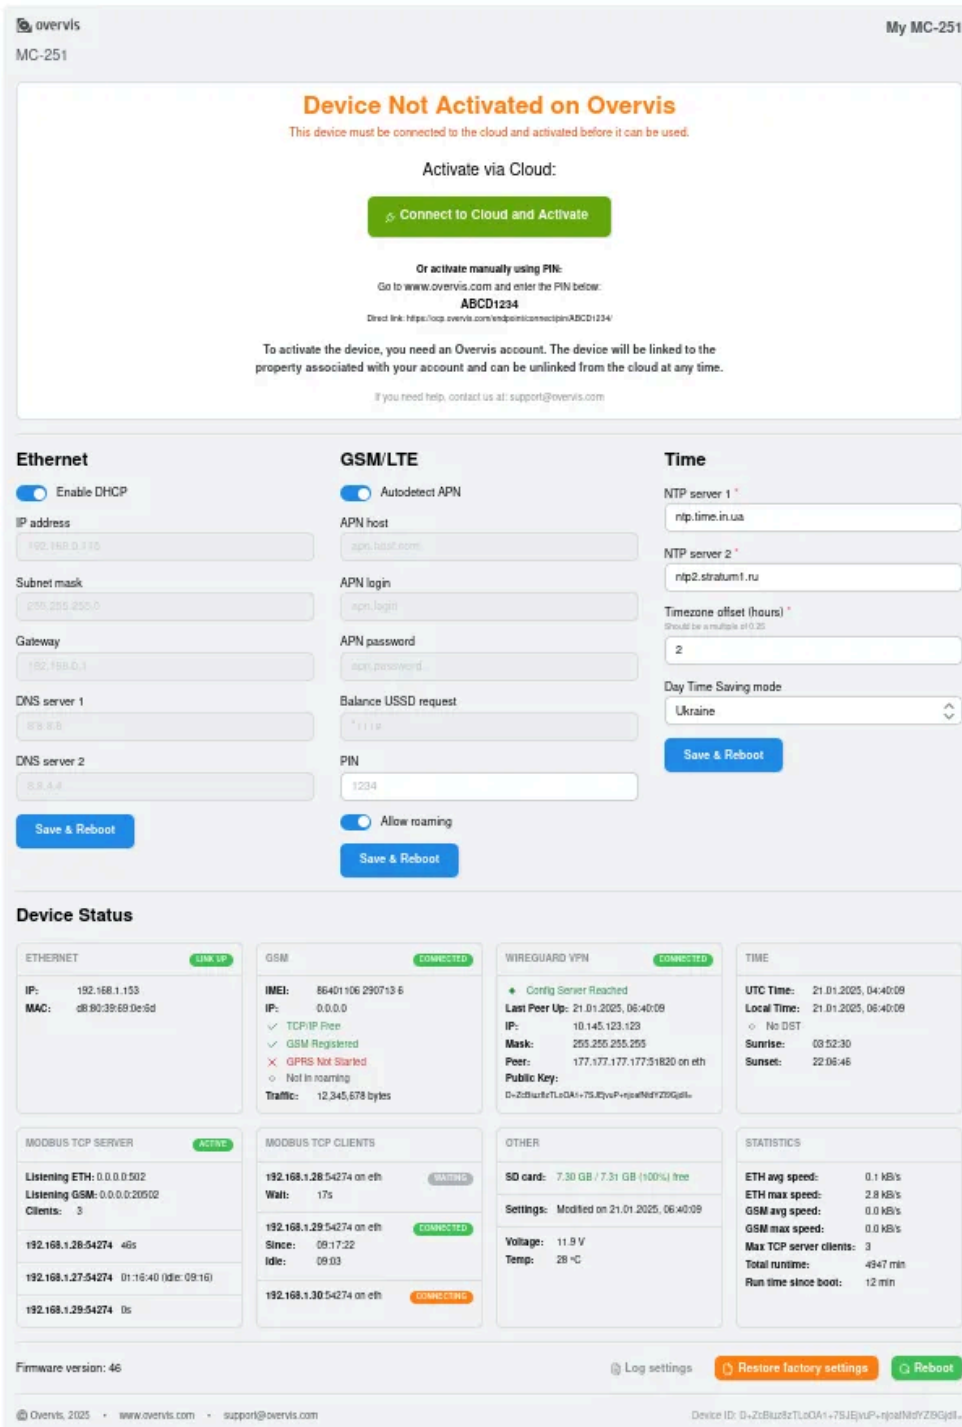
overvis
MC-251

My MC-251

Device Not Activated on Overvis
This device must be connected to the cloud and activated before it can be used.

Activate via Cloud:

Connect to Cloud and Activate

Or activate manually using PIN:
Go to www.overvis.com and enter the PIN below:
ABCD1234
Direct link: https://ocp.overvis.com/endpoint/connect/pin/ABCD1234/

To activate the device, you need an Overvis account. The device will be linked to the property associated with your account and can be unlinked from the cloud at any time.

If you need help, contact us at: support@overvis.com

Ethernet

Enable DHCP

IP address
192.168.0.115

Subnet mask
255.255.255.0

Gateway
192.168.0.1

DNS server 1
8.8.8.8

DNS server 2
8.8.4.4

Save & Reboot

GSM/LTE

Autodetect APN

APN host
apn.host.com

APN login
apn.login

APN password
apn.password

Balance USSD request
*111#

PIN
1234

Allow roaming

Save & Reboot

Time

NTP server 1 *
ntp.time.in.ua

NTP server 2 *
ntp2.stratum1.ru

Timezone offset (hours) *
Should be a multiple of 0.25
2

Day Time Saving mode
Ukraine

Save & Reboot

Device Status

ETHERNET LINK UP
IP: 192.168.1.153
MAC: d8:80:39:69:0e:6d

GSM CONNECTED
IMEI: 86401106 290713 6
IP: 0.0.0.0
TCP/IP Free
GSM Registered
GPRS Not Started
Not in roaming
Traffic: 12,345,678 bytes

WIREGUARD VPN CONNECTED
Config Server Reached
Last Peer Up: 21.01.2025, 06:40:09
IP: 10.145.123.123
Mask: 255.255.255.255
Peer: 177.177.177.177:51820 on eth
Public Key:
D+ZcBluz8zTLoOA1+7SJEjvuP+njoafMdYZ9Gjdl=

TIME
UTC Time: 21.01.2025, 04:40:09
Local Time: 21.01.2025, 06:40:09
No DST
Sunrise: 03:52:30
Sunset: 22:06:46

MODBUS TCP SERVER ACTIVE
Listening ETH: 0.0.0.0:502
Listening GSM: 0.0.0.0:20502
Clients: 3
192.168.1.28:54274 46s
192.168.1.27:54274 01:16:40 (idle: 09:16)
192.168.1.29:54274 0s

MODBUS TCP CLIENTS
192.168.1.28:54274 on eth WAITING
Wait: 17s
192.168.1.29:54274 on eth CONNECTED
Since: 09:17:22
Idle: 09:03
192.168.1.30:54274 on eth CONNECTING

OTHER
SD card: 7.30 GB / 7.31 GB (100%) free
Settings: Modified on 21.01.2025, 06:40:09
Voltage: 11.9 V
Temp: 28 °C

STATISTICS
ETH avg speed: 0.1 kB/s
ETH max speed: 2.8 kB/s
GSM avg speed: 0.0 kB/s
GSM max speed: 0.0 kB/s
Max TCP server clients: 3
Total runtime: 4947 min
Run time since boot: 12 min

Firmware version: 46

Log settings
Restore factory settings
Reboot

© Overvis, 2025 • www.overvis.com • support@overvis.com

Device ID: D+ZcBluz8zTLoOA1+7SJEjvuP+njoafMdYZ9Gjdl...